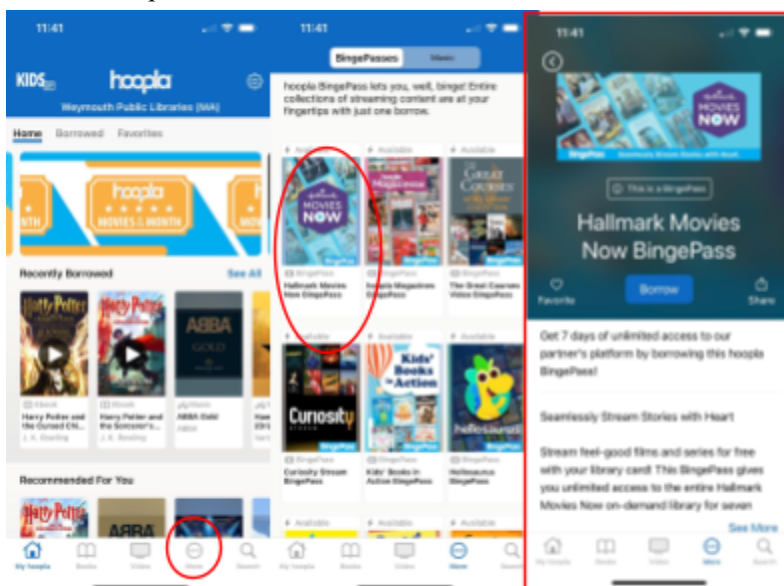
11:41

KIDS

hoopla

Weymouth Public Libraries (MA)

Home Borrowed Favorites

hoopla MOVIES OF THE MONTH

Recently Borrowed See All

Harry Potter and the Cursed Chi...
J. K. Rowling

Harry Potter and the Sorcerer's...
J. K. Rowling

ABBA Gold
ABBA

Recommended For You

My hoopla Books Video More Search

11:41

BingePasses Music

hoopla BingePass lets you, well, binge! Entire collections of streaming content are at your fingertips with just one borrow.

Available

Hallmark Movies Now BingePass

Zinio Magazines BingePass

The Great Courses Video BingePass

Available

Curiosity Stream BingePass

Kids' Books in Action BingePass

Hellosaurus BingePass

Available

My hoopla Books Video More Search

11:41

MOVIES NOW

This is a BingePass

Hallmark Movies Now BingePass

Favorite Borrow Share

Get 7 days of unlimited access to our partner's platform by borrowing this hoopla BingePass!

Seamlessly Stream Stories with Heart

Stream feel-good films and series for free with your library card! This BingePass gives you unlimited access to the entire Hallmark Movies Now on-demand library for seven

See More

My hoopla Books Video More Search